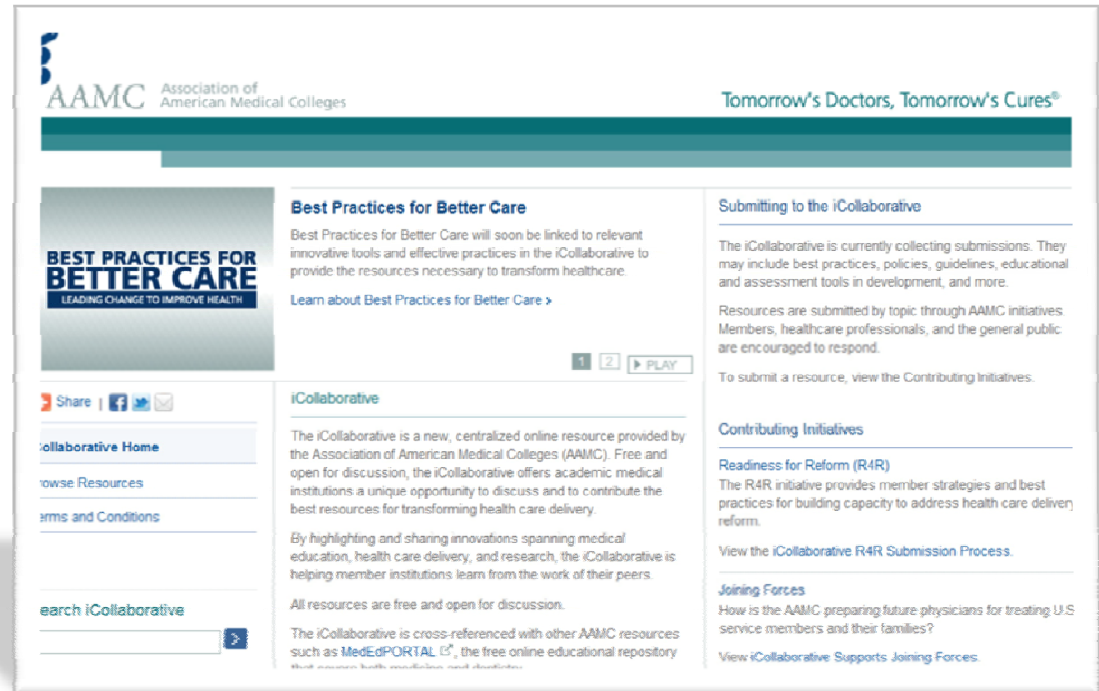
AAMC Association of American Medical Colleges

Tomorrow's Doctors, Tomorrow's Cures®

BEST PRACTICES FOR BETTER CARE
LEADING CHANGE TO IMPROVE HEALTH

Best Practices for Better Care

Best Practices for Better Care will soon be linked to relevant innovative tools and effective practices in the iCollaborative to provide the resources necessary to transform healthcare.

Learn about Best Practices for Better Care ›

1 2 PLAY

Submitting to the iCollaborative

The iCollaborative is currently collecting submissions. They may include best practices, policies, guidelines, educational and assessment tools in development, and more.

Resources are submitted by topic through AAMC initiatives. Members, healthcare professionals, and the general public are encouraged to respond.

To submit a resource, view the Contributing Initiatives.

Share |

Collaborative Home

rowse Resources

erms and Conditions

earch iCollaborative

iCollaborative

The iCollaborative is a new, centralized online resource provided by the Association of American Medical Colleges (AAMC). Free and open for discussion, the iCollaborative offers academic medical institutions a unique opportunity to discuss and to contribute the best resources for transforming health care delivery.

By highlighting and sharing innovations spanning medical education, health care delivery, and research, the iCollaborative is helping member institutions learn from the work of their peers.

All resources are free and open for discussion.

The iCollaborative is cross-referenced with other AAMC resources such as MedEdPORTAL, the free online educational repository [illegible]

Contributing Initiatives

Readiness for Reform (R4R)
The R4R initiative provides member strategies and best practices for building capacity to address health care delivery reform.

View the iCollaborative R4R Submission Process.

Joining Forces
How is the AAMC preparing future physicians for treating U.S. service members and their families?

View iCollaborative Supports Joining Forces.